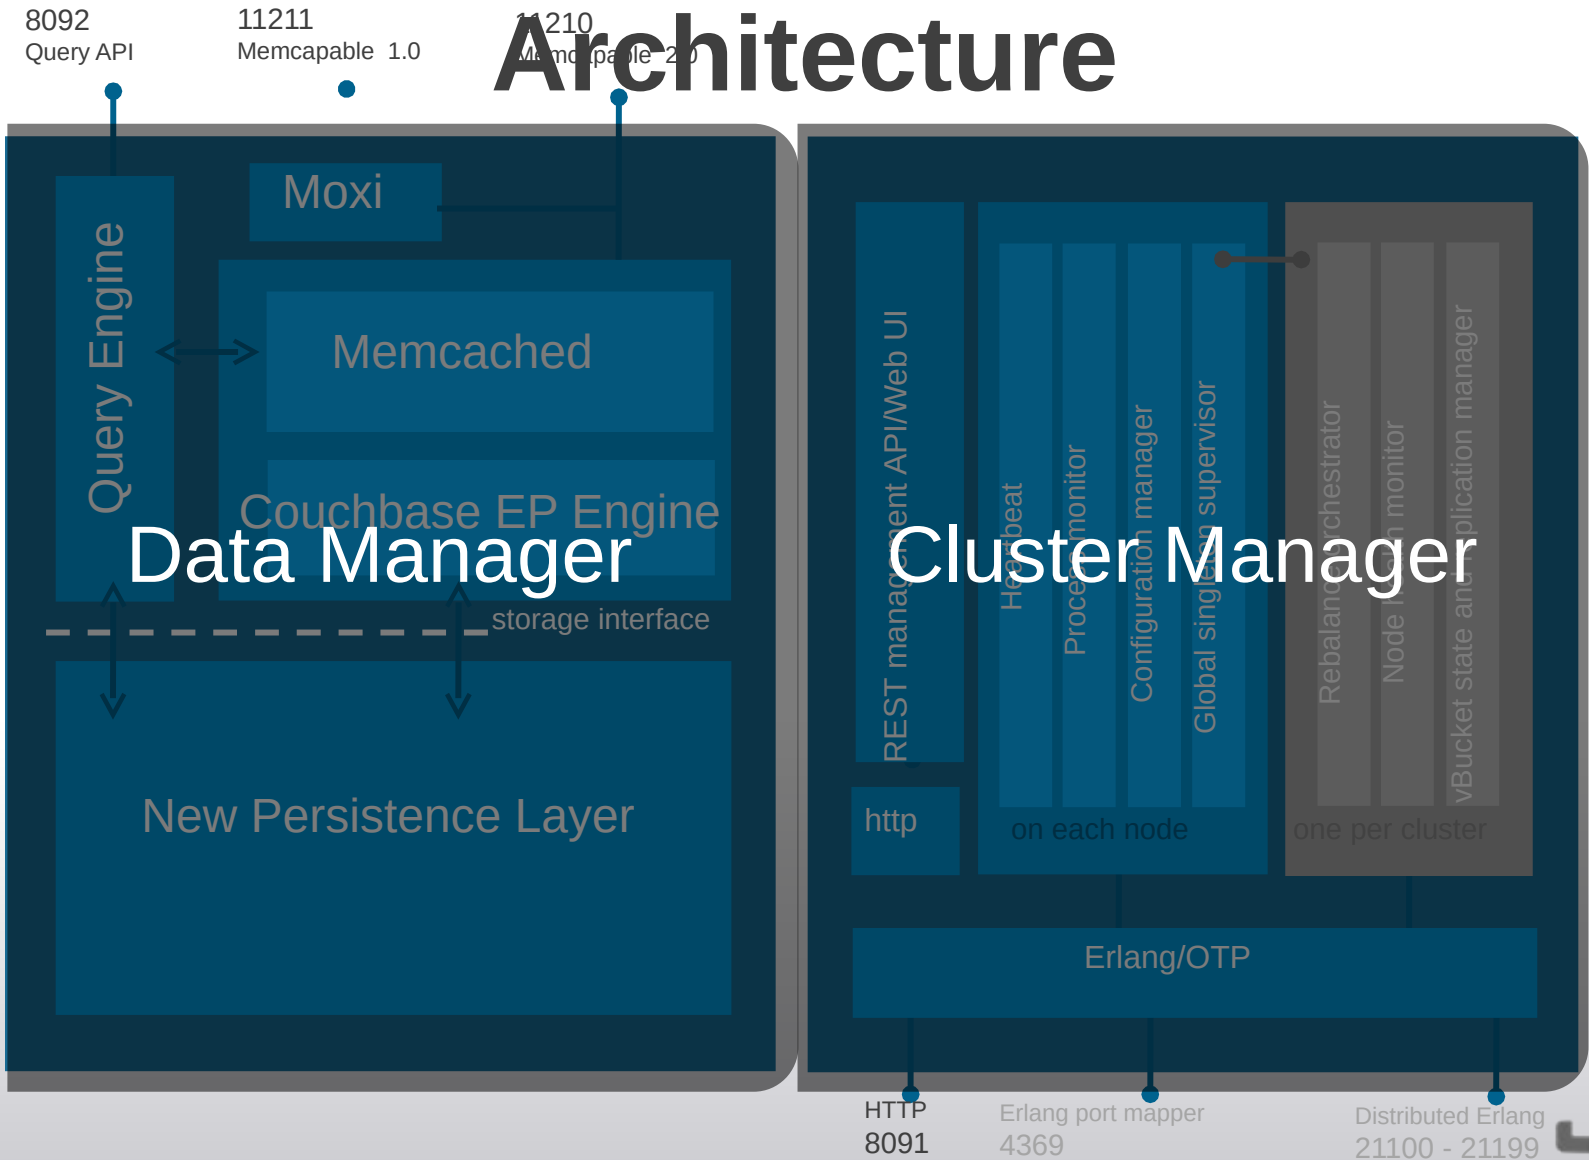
8092
Query API

11211
Memcapable 1.0

11210
Memcapable 2.0

Architecture

Moxi

Query Engine

Memcached

Couchbase EP Engine

Data Manager

storage interface

New Persistence Layer

REST management API/Web UI

Heartbeat

Process monitor

Configuration manager

Global singleton supervisor

Rebalance orchestrator

Node health monitor

vBucket state and replication manager

Cluster Manager

http

on each node

one per cluster

Erlang/OTP

HTTP
8091

Erlang port mapper
4369

Distributed Erlang
21100 - 21199